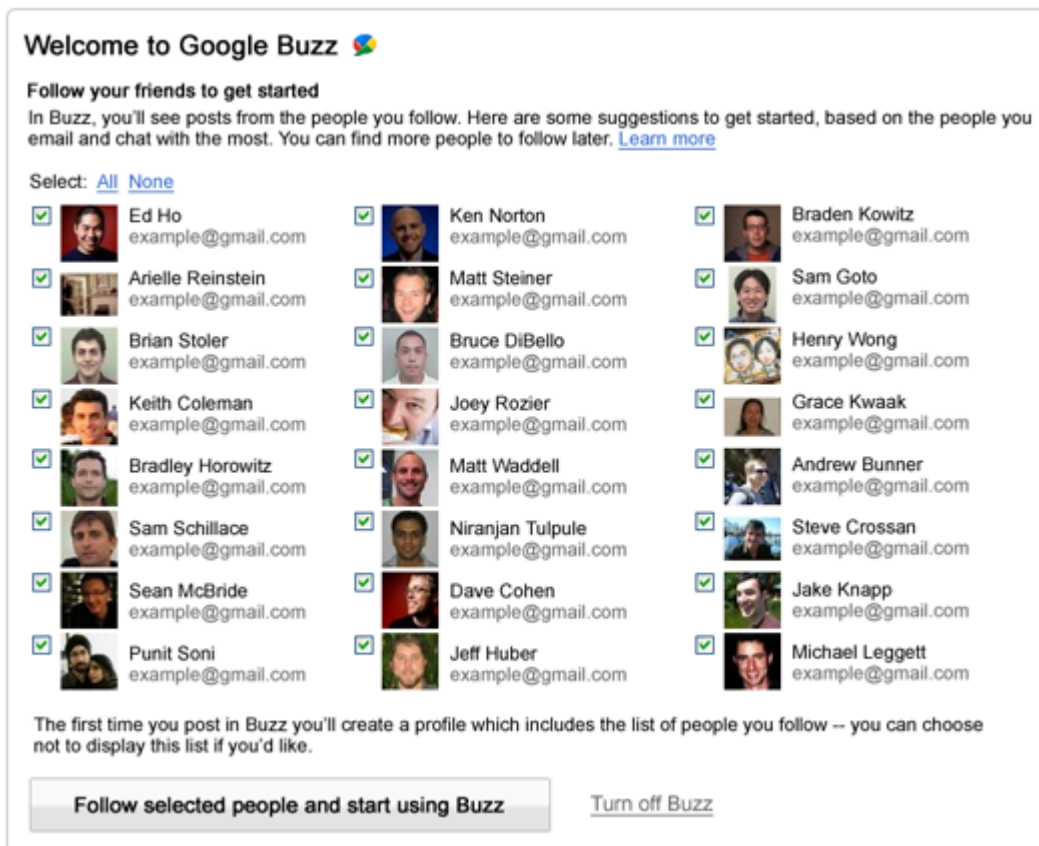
Welcome to Google Buzz

Follow your friends to get started

In Buzz, you'll see posts from the people you follow. Here are some suggestions to get started, based on the people you email and chat with the most. You can find more people to follow later. Learn more

Select: All None

Ed Ho
example@gmail.com

Arielle Reinstein
example@gmail.com

Brian Stoler
example@gmail.com

Keith Coleman
example@gmail.com

Bradley Horowitz
example@gmail.com

Sam Schillace
example@gmail.com

Sean McBride
example@gmail.com

Punit Soni
example@gmail.com

Ken Norton
example@gmail.com

Matt Steiner
example@gmail.com

Bruce DiBello
example@gmail.com

Joey Rozier
example@gmail.com

Matt Waddell
example@gmail.com

Niranjan Tulpule
example@gmail.com

Dave Cohen
example@gmail.com

Jeff Huber
example@gmail.com

Braden Kowitz
example@gmail.com

Sam Goto
example@gmail.com

Henry Wong
example@gmail.com

Grace Kwaak
example@gmail.com

Andrew Bunner
example@gmail.com

Steve Crossan
example@gmail.com

Jake Knapp
example@gmail.com

Michael Leggett
example@gmail.com

The first time you post in Buzz you'll create a profile which includes the list of people you follow -- you can choose not to display this list if you'd like.

Follow selected people and start using Buzz

Turn off Buzz